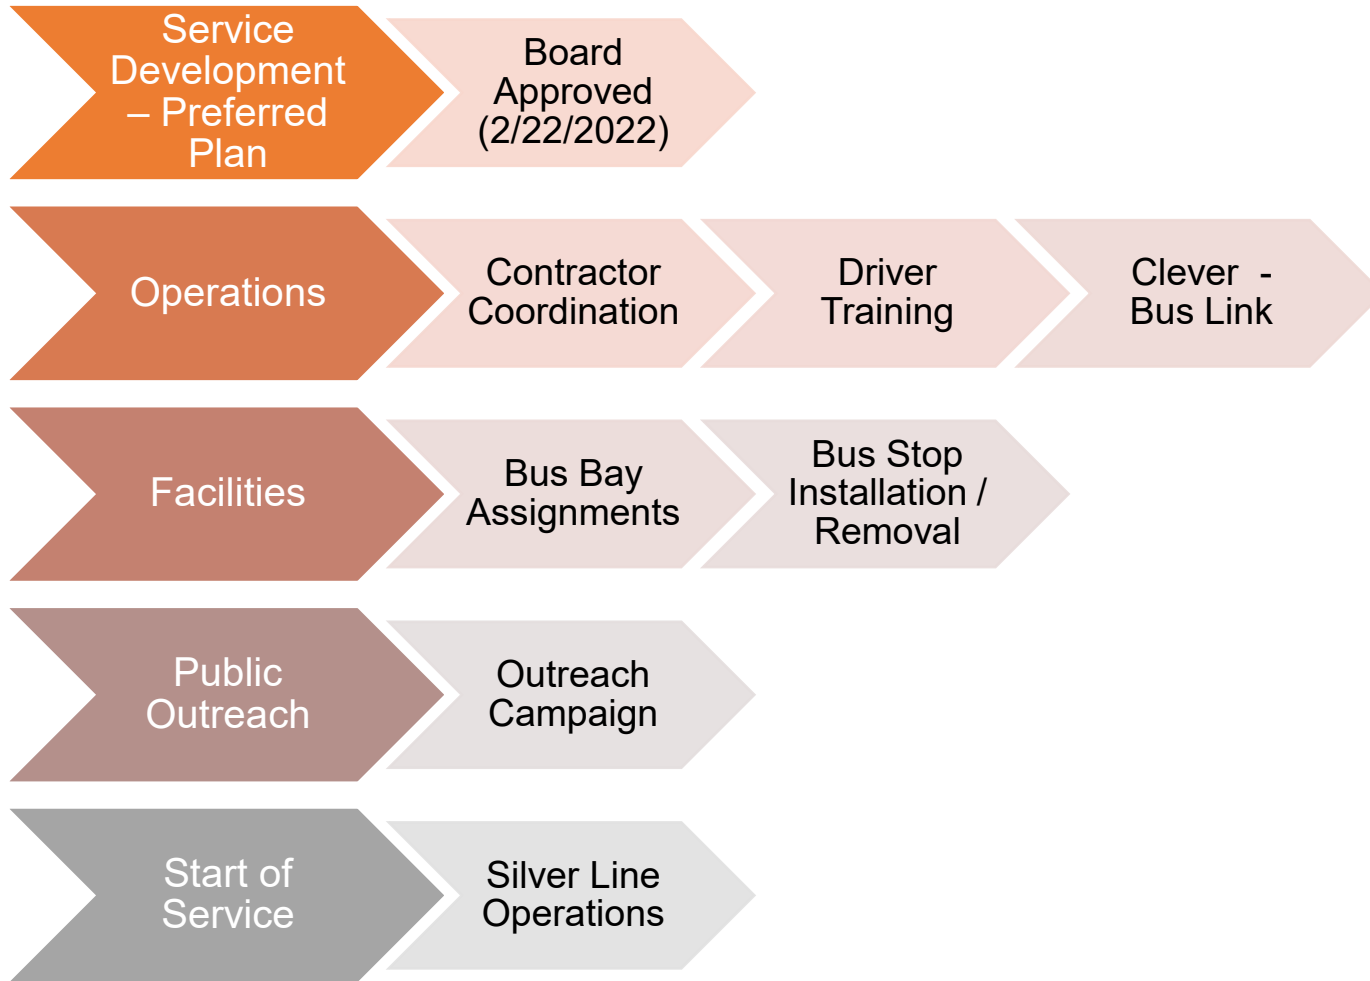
Service Development – Preferred Plan

Board Approved (2/22/2022)

Operations

Contractor Coordination

Driver Training

Clever - Bus Link

Facilities

Bus Bay Assignments

Bus Stop Installation / Removal

Public Outreach

Outreach Campaign

Start of Service

Silver Line Operations